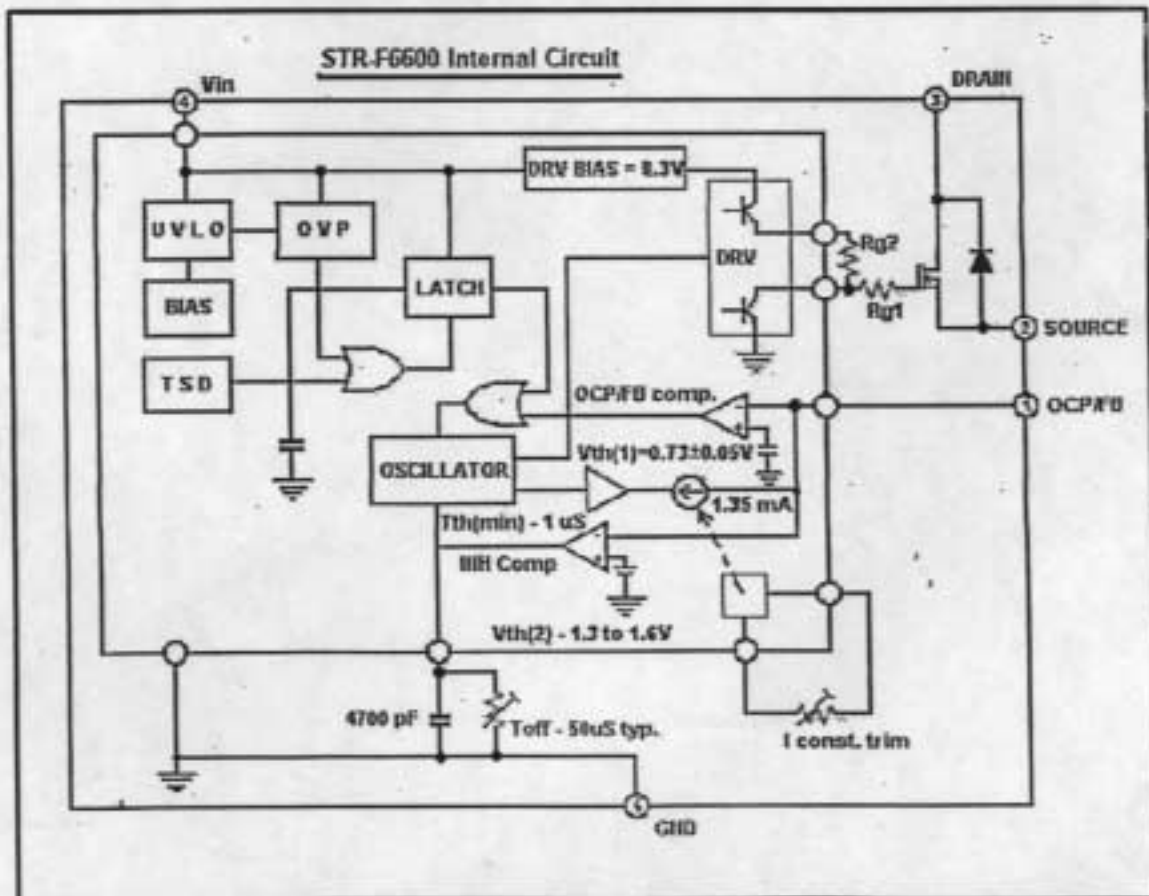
STR-F6600 Internal Circuit

4 Vin

3 DRAIN

DRV BIAS = 8.3V

UVLO

OVP

BIAS

LATCH

DRV

Rg2

Rg1

2 SOURCE

TSD

OCP/FB comp.

1 OCP/FB

OSCILLATOR

Vth(1)=0.73±0.05V

1.35 mA

Tth(min) - 1 uS

IIIH Comp

Vth(2) - 1.3 to 1.6V

4700 pF

Toff - 50uS typ.

I const. trim

5 GND